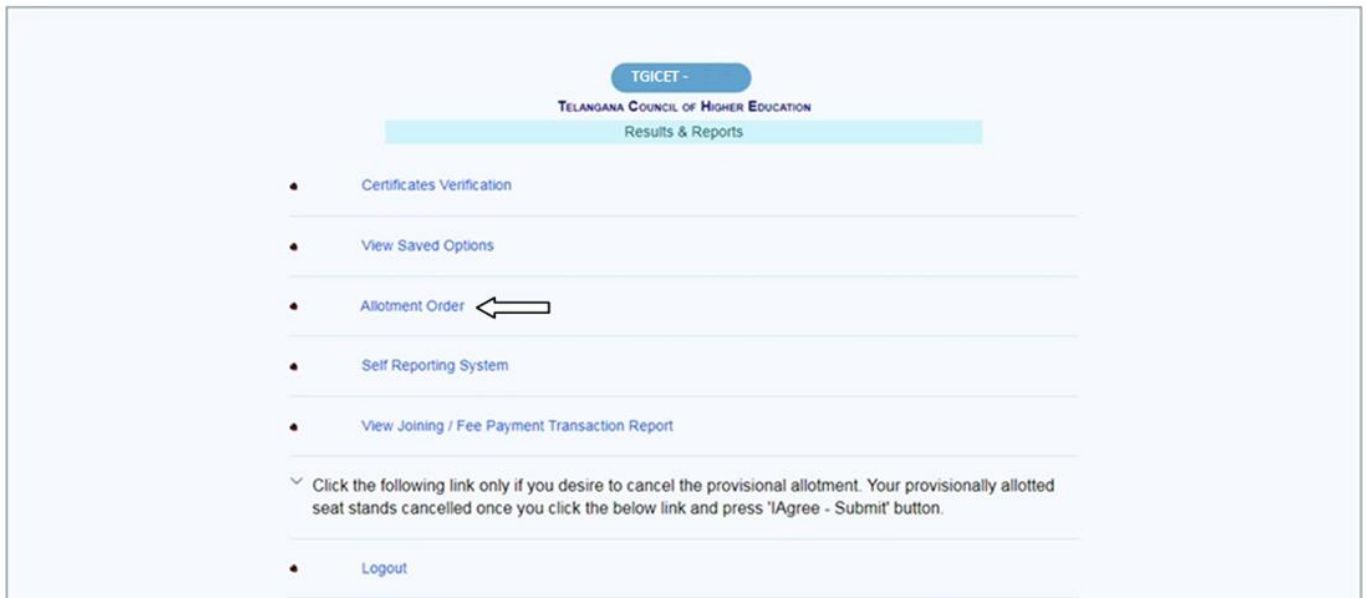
TGICET -

TELANGANA COUNCIL OF HIGHER EDUCATION

Results & Reports

- Certificates Verification
- View Saved Options
- Allotment Order
- Self Reporting System
- View Joining / Fee Payment Transaction Report

Click the following link only if you desire to cancel the provisional allotment. Your provisionally allotted seat stands cancelled once you click the below link and press 'IAgree - Submit' button.

- Logout